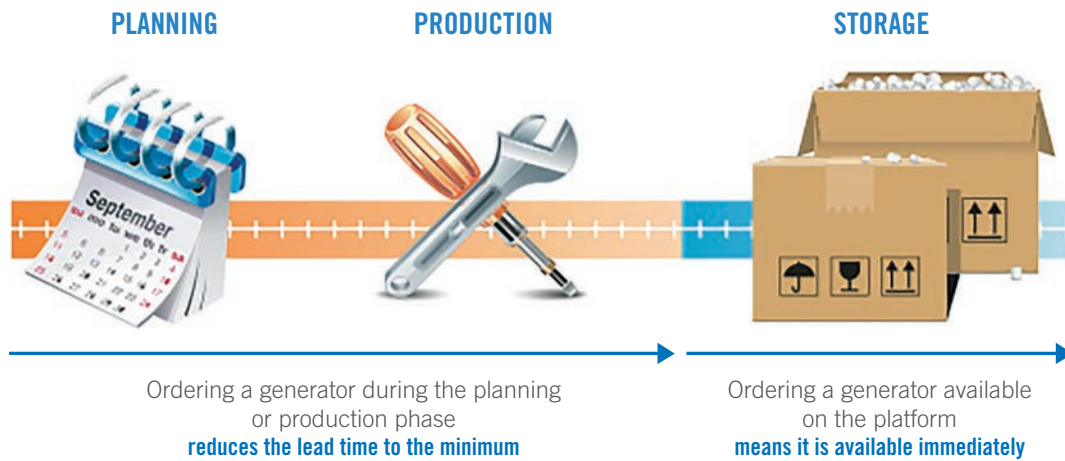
PLANNING

PRODUCTION

STORAGE

September
2010

Ordering a generator during the planning or production phase
**reduces the lead time to the minimum**

Ordering a generator available on the platform
**means it is available immediately**